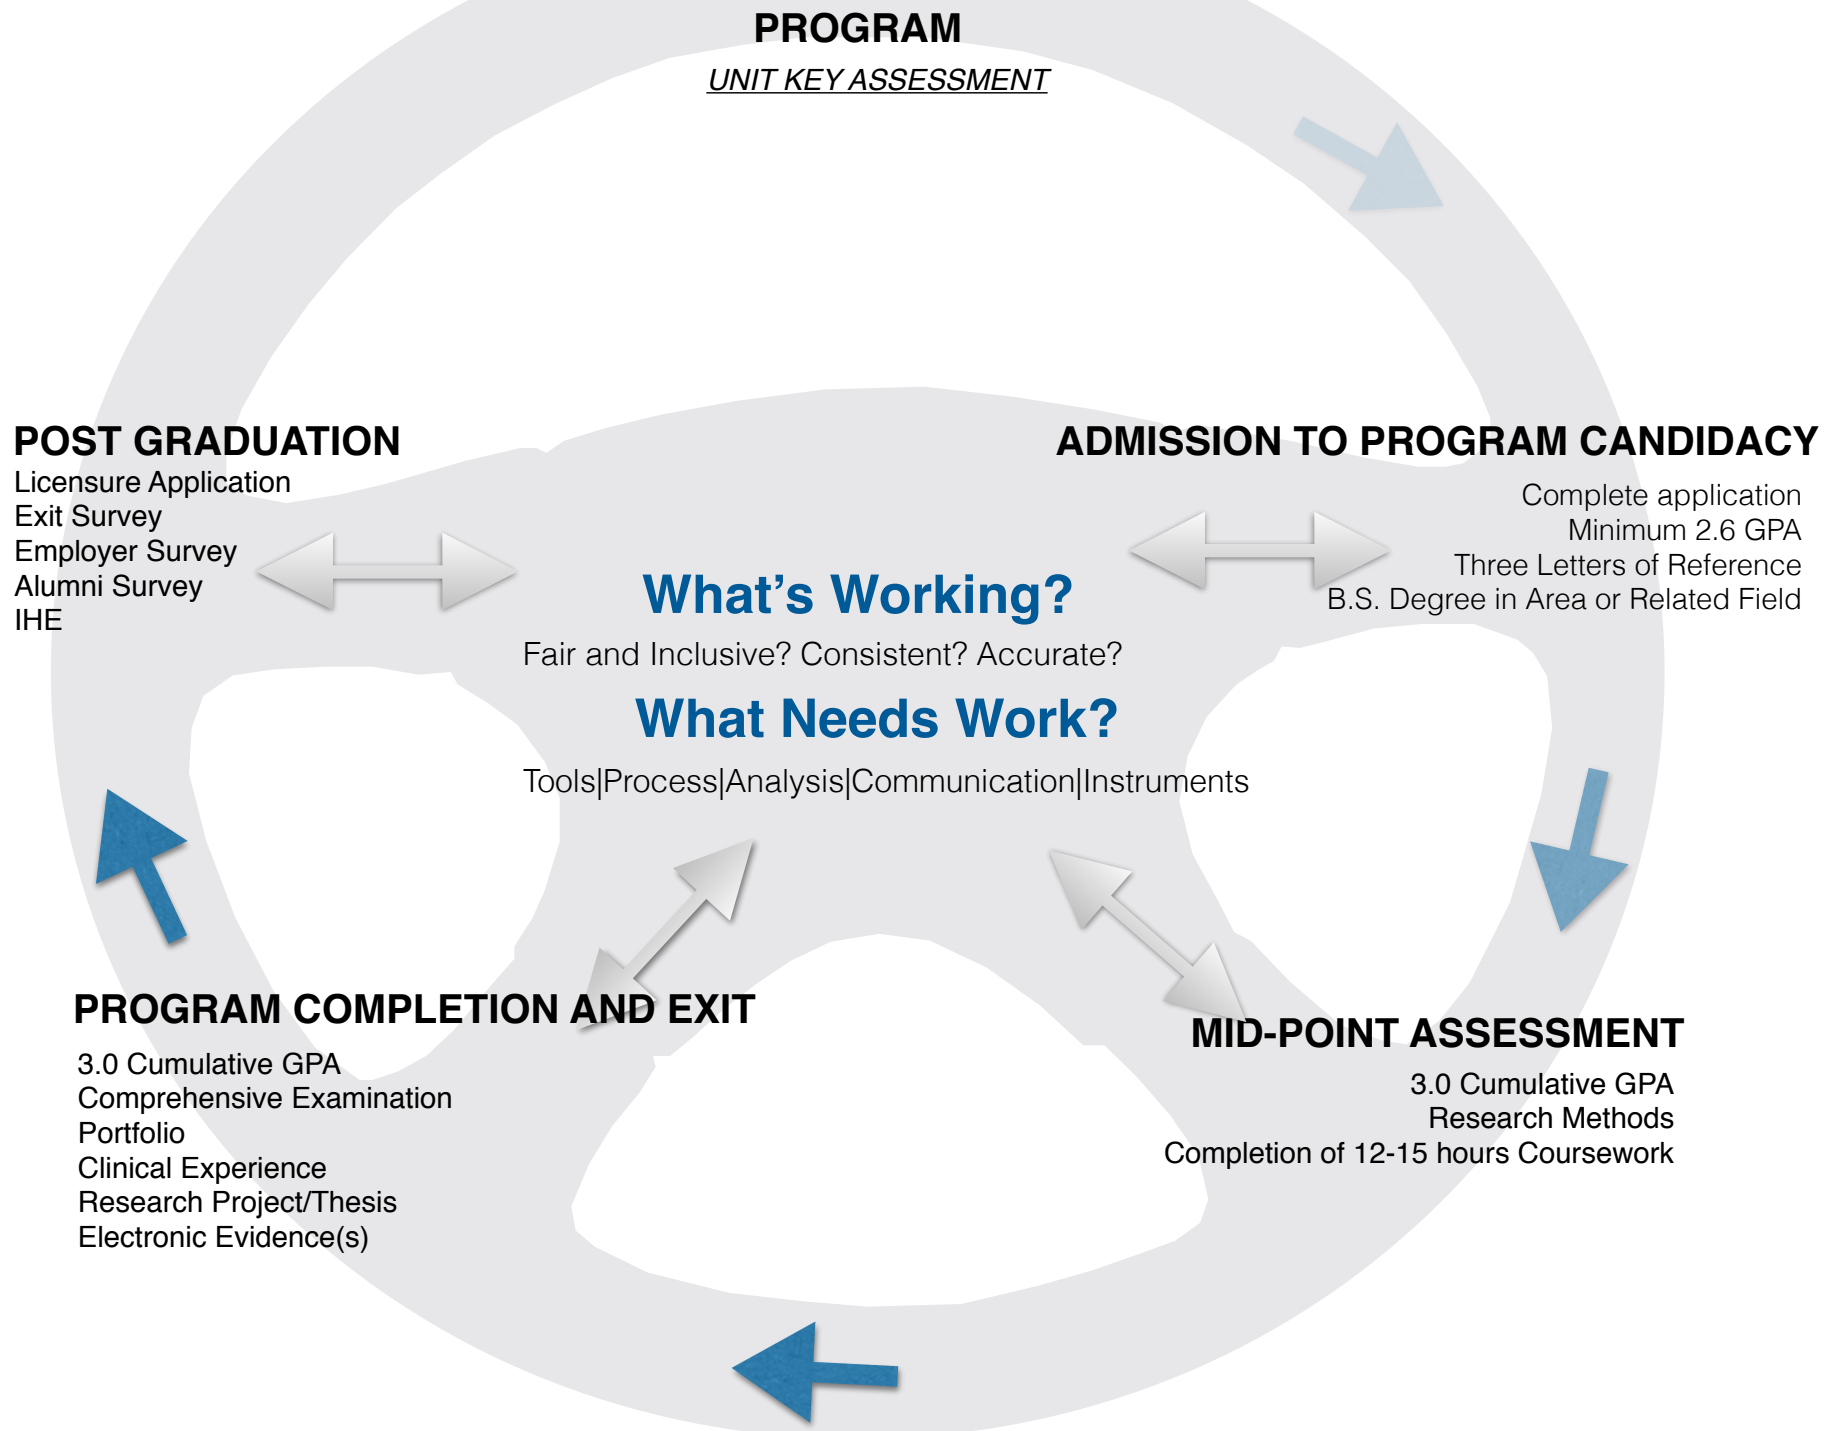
PROGRAM

UNIT KEY ASSESSMENT

POST GRADUATION
Licensure Application
Exit Survey
Employer Survey
Alumni Survey
IHE

ADMISSION TO PROGRAM CANDIDACY
Complete application
Minimum 2.6 GPA
Three Letters of Reference
B.S. Degree in Area or Related Field

What's Working?

Fair and Inclusive? Consistent? Accurate?

What Needs Work?

Tools|Process|Analysis|Communication|Instruments

PROGRAM COMPLETION AND EXIT
3.0 Cumulative GPA
Comprehensive Examination
Portfolio
Clinical Experience
Research Project/Thesis
Electronic Evidence(s)

MID-POINT ASSESSMENT
3.0 Cumulative GPA
Research Methods
Completion of 12-15 hours Coursework